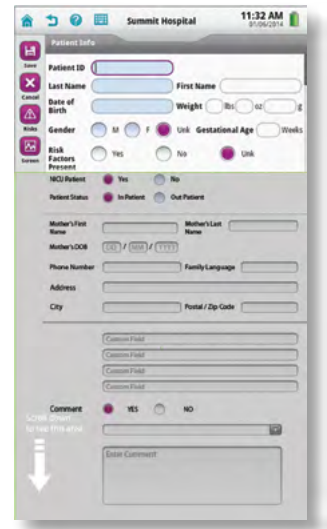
Summit Hospital
11:32 AM
01/06/2014

Save
Cancel
Risks
Screen

Patient Info

Patient ID
Last Name
First Name
Date of Birth
Weight lbs oz g
Gender M F Unk
Gestational Age Weeks
Risk Factors Present Yes No Unk

NICU Patient Yes No
Patient Status In Patient Out Patient

Mother's First Name
Mother's Last Name
Mother's DOB DD / MM / YYYY
Phone Number
Family Language
Address
City
Postal / Zip Code

Custom Field
Custom Field
Custom Field
Custom Field

Comment YES NO

Scroll down to reveal the remaining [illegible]

Enter Comment